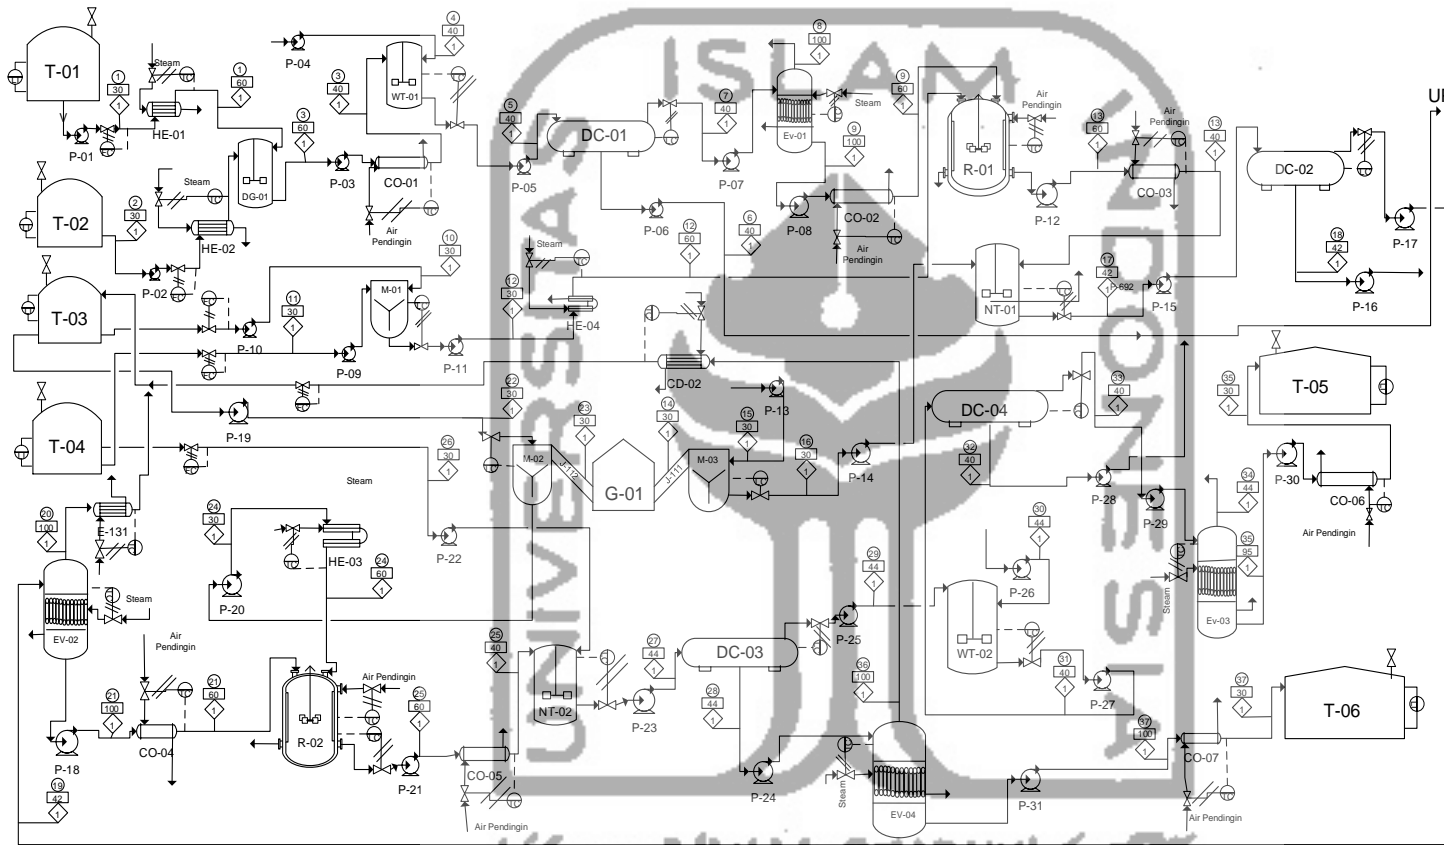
T-01
1
30
1
Steam
HE-01
1
60
P-01
P-04
3
40
4
40
1
WT-01
3
60
1
DG-01
P-03
CO-01
Air Pendingin
T-02
2
30
1
Steam
HE-02
P-02
T-03
10
30
1
11
30
1
M-01
P-10
P-09
P-11
T-04
P-19
5
40
1
P-05
DC-01
7
40
1
P-07
8
100
1
Ev-01
Steam
9
60
1
9
100
1
CO-02
P-08
Air Pendingin
P-06
12
60
1
6
40
1
12
30
1
Steam
HE-04
CD-02
P-13
22
30
1
23
30
1
14
30
1
15
30
1
16
30
1
M-02
J-112
G-01
J-111
M-03
P-14
26
30
1
P-22
Steam
24
30
1
HE-03
24
60
1
P-20
20
100
1
E-131
EV-02
Steam
Air Pendingin
21
100
1
21
60
1
CO-04
P-18
19
42
1
R-02
Air Pendingin
25
60
1
P-21
CO-05
Air Pendingin
25
40
1
NT-02
27
44
1
P-23
DC-03
28
44
1
P-24
29
44
1
P-25
36
100
1
Steam
EV-04
P-31
R-01
Air Pendingin
13
60
1
Air Pendingin
13
40
1
CO-03
P-12
NT-01
17
42
1
P-692
P-15
DC-02
18
42
1
P-17
P-16
UI
DC-04
33
40
1
32
40
1
P-28
P-29
30
44
1
P-26
WT-02
31
40
1
P-27
T-05
35
30
1
34
44
1
P-30
CO-06
Air Pendingin
35
95
1
Steam
Ev-03
T-06
37
30
1
37
100
1
CO-07
Air Pendingin